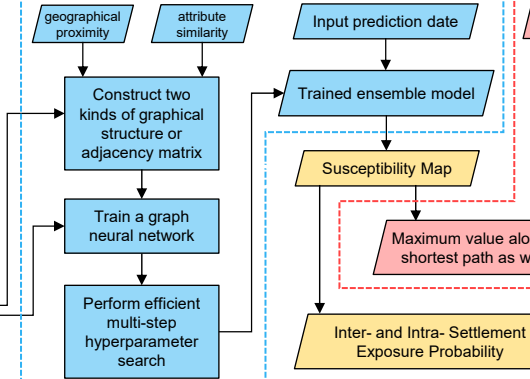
geographical proximity

attribute similarity

Construct two kinds of graphical structure or adjacency matrix

Train a graph neural network

Perform efficient multi-step hyperparameter search

Input prediction date

Trained ensemble model

Susceptibility Map

Maximum value alo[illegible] shortest path as w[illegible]

Inter- and Intra- Settlement Exposure Probability